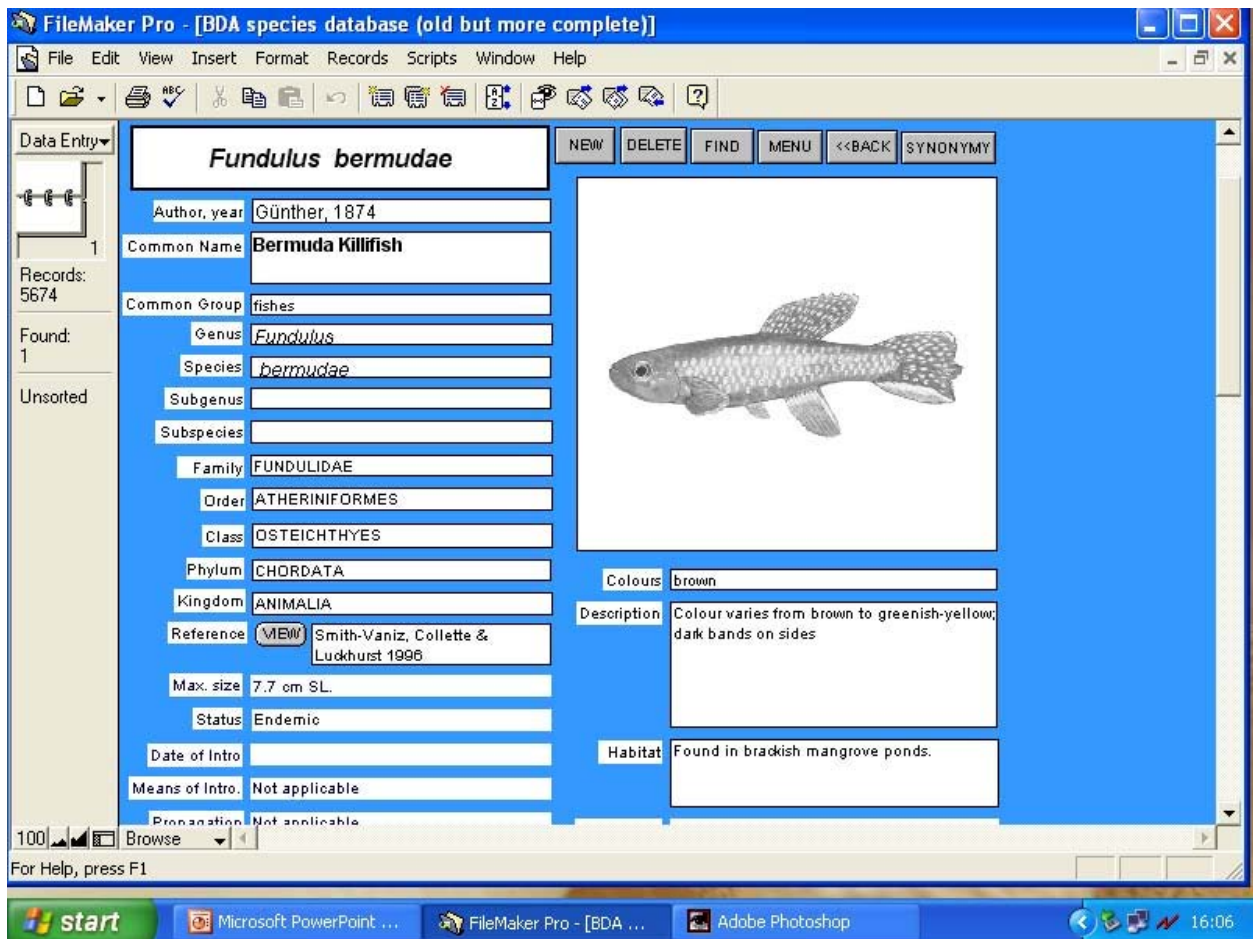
FileMaker Pro - [BDA species database (old but more complete)]

File Edit View Insert Format Records Scripts Window Help

Data Entry

1

Records: 5674

Found: 1

Unsorted

Fundulus bermudae

NEW DELETE FIND MENU <<BACK SYNONYMY

Author, year Günther, 1874

Common Name Bermuda Killifish

Common Group fishes

Genus Fundulus

Species bermudae

Subgenus

Subspecies

Family FUNDULIDAE

Order ATHERINIFORMES

Class OSTEICHTHYES

Phylum CHORDATA

Kingdom ANIMALIA

Reference VIEW Smith-Vaniz, Collette & Luckhurst 1996

Max. size 7.7 cm SL.

Status Endemic

Date of Intro

Means of Intro. Not applicable

Propagation Not applicable

Colours brown

Description Colour varies from brown to greenish-yellow; dark bands on sides

Habitat Found in brackish mangrove ponds.

100 Browse

For Help, press F1

start Microsoft PowerPoint ... FileMaker Pro - [BDA ... Adobe Photoshop 16:06